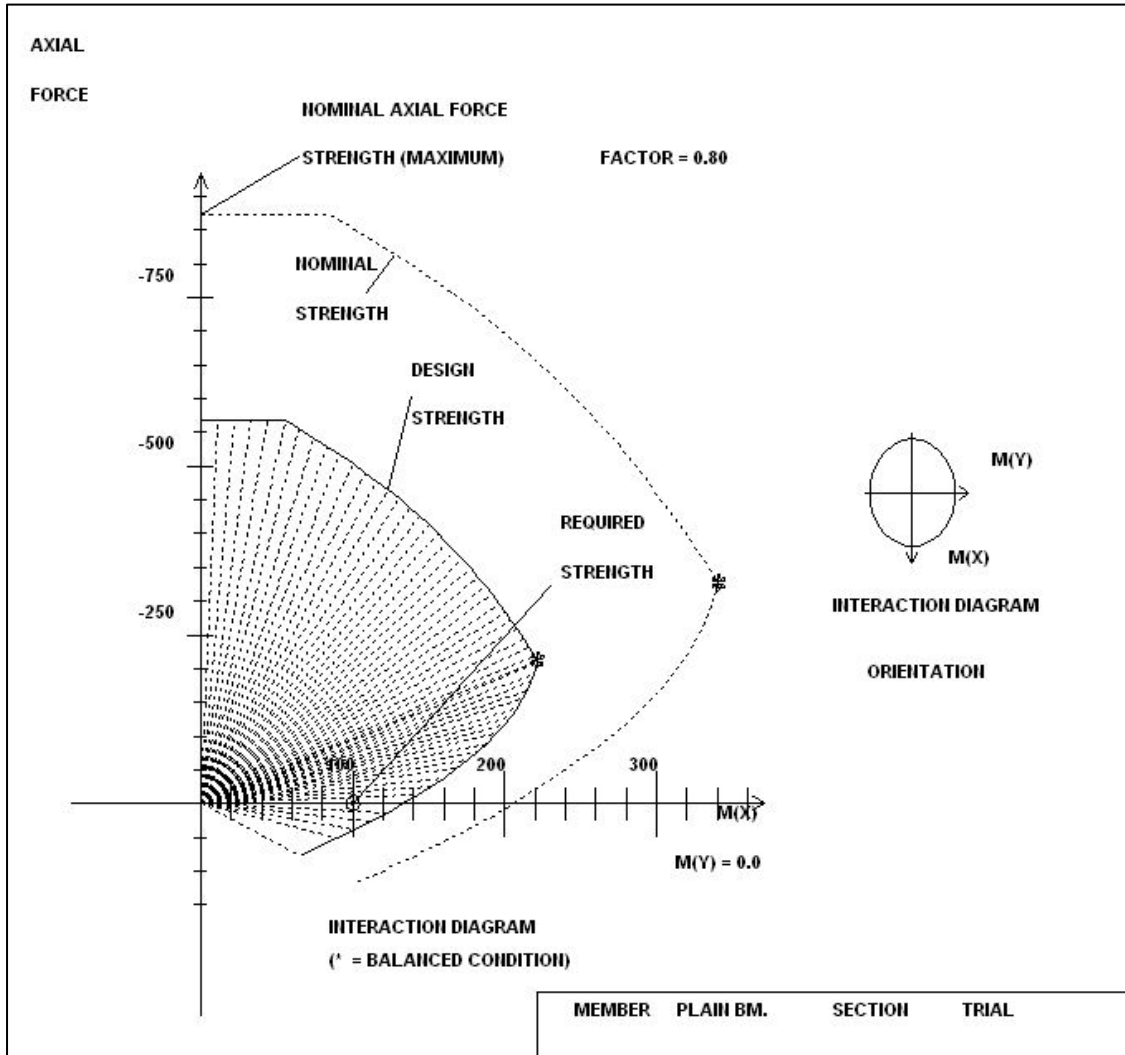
AXIAL

FORCE

NOMINAL AXIAL FORCE

STRENGTH (MAXIMUM)

FACTOR = 0.80

-750

NOMINAL

STRENGTH

DESIGN

STRENGTH

-500

M(Y)

REQUIRED

STRENGTH

M(X)

-250

INTERACTION DIAGRAM

ORIENTATION

100

200

300

M(X)

M(Y) = 0.0

INTERACTION DIAGRAM

(* = BALANCED CONDITION)

| MEMBER | PLAIN BM. | SECTION | TRIAL |
|---|---|---|---|